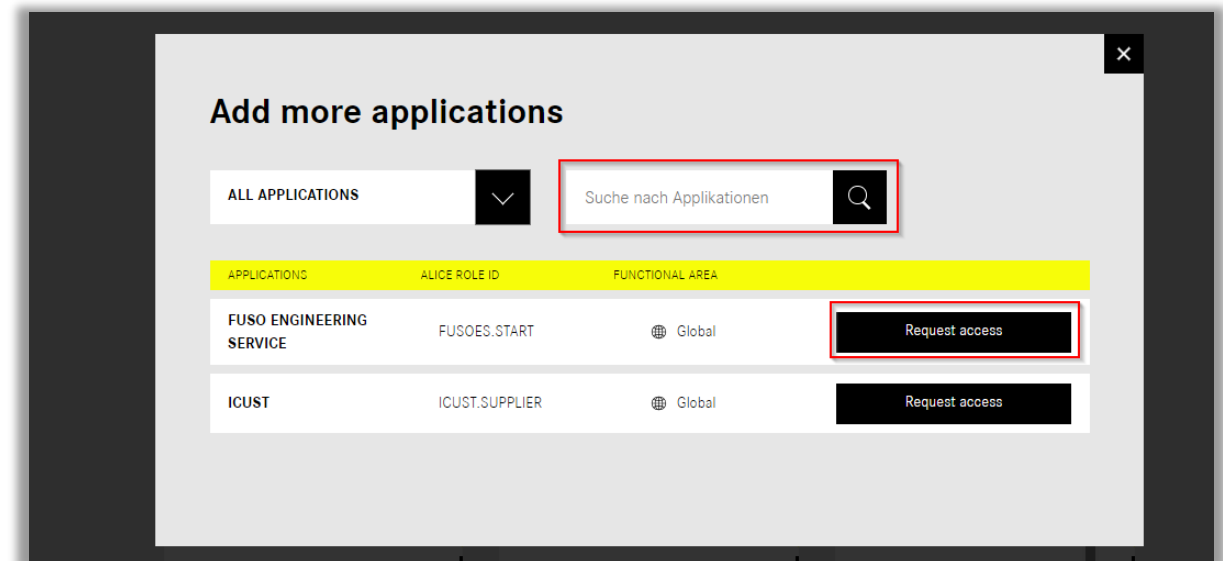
×

Add more applications

ALL APPLICATIONS

Suche nach Applikationen

| APPLICATIONS | ALICE ROLE ID | FUNCTIONAL AREA | |
|---|---|---|---|
| FUSO ENGINEERING SERVICE | FUSOES.START | Global | Request access |
| ICUST | ICUST.SUPPLIER | Global | Request access |